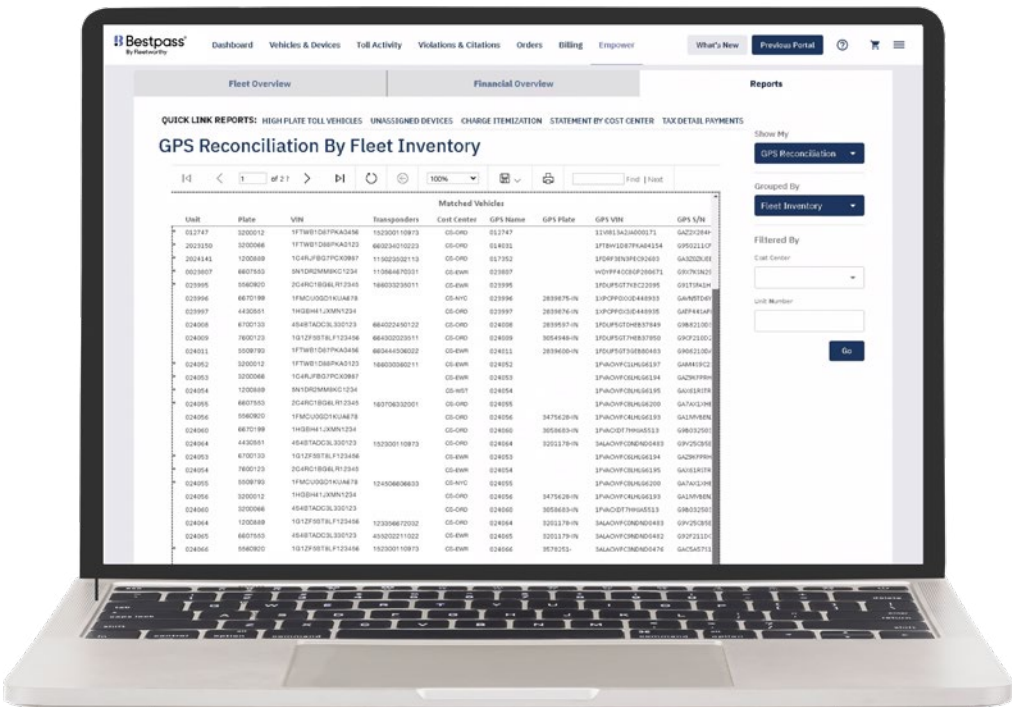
Bestpass By Fleetworthy

Dashboard Vehicles & Devices Toll Activity Violations & Citations Orders Billing Empower

What's New Previous Portal

Fleet Overview | Financial Overview | Reports

QUICK LINK REPORTS: HIGH PLATE TOLL VEHICLES UNASSIGNED DEVICES CHARGE ITEMIZATION STATEMENT BY COST CENTER TAX DETAIL PAYMENTS

GPS Reconciliation By Fleet Inventory

1 of 2? 100% Find | Next

Matched Vehicles

| Unit | Plate | VIN | Transponders | Cost Center | GPS Name | GPS Plate | GPS VIN | GPS S/N |
|---|---|---|---|---|---|---|---|---|
| 012747 | 3200012 | 1FTWB1D87PKA3456 | 152300110873 | CS-ORD | 012747 | | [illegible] | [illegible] |
| 2023150 | 3200066 | 1FTWB1D88PKA3123 | 660234010223 | CS-ORD | 014031 | | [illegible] | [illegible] |
| 2024141 | 1200889 | 1C4RJFBG7PCX0987 | 115023502113 | CS-ORD | 017352 | | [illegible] | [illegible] |
| 0023607 | 6607553 | 5N1DR2MM8KC1234 | 110884670331 | CS-EWR | 023607 | | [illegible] | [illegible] |
| 023995 | 5560920 | 2C4RC1BG6LR12345 | 166033230011 | CS-EWR | 023995 | | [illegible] | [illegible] |
| 023996 | 6670199 | 1FMCU0GD1KUA678 | | CS-NYC | 023996 | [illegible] | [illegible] | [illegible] |
| 023997 | 4430551 | 1HGBH41JXMN1234 | | CS-ORD | 023997 | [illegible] | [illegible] | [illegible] |
| 024008 | 6700133 | 4S4BTADC3L330123 | 664022450122 | CS-ORD | 024008 | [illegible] | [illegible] | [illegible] |
| 024009 | 7600123 | 1G1ZF5ST8LF123456 | 664302023511 | CS-ORD | 024009 | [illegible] | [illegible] | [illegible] |
| 024011 | 5509793 | 1FTWB1D87PKA3456 | 660444506022 | CS-EWR | 024011 | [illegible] | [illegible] | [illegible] |
| 024052 | 3200012 | 1FTWB1D88PKA3123 | 166030360211 | CS-EWR | 024052 | | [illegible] | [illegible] |
| 024053 | 3200066 | 1C4RJFBG7PCX0987 | | CS-EWR | 024053 | | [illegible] | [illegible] |
| 024054 | 1200889 | 5N1DR2MM8KC1234 | | CS-NST | 024054 | | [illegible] | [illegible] |
| 024055 | 6607553 | 2C4RC1BG6LR12345 | 163706332001 | CS-EWR | 024055 | | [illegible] | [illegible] |
| 024056 | 5560920 | 1FMCU0GD1KUA678 | | CS-ORD | 024056 | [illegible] | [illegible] | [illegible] |
| 024060 | 6670199 | 1HGBH41JXMN1234 | | CS-ORD | 024060 | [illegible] | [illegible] | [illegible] |
| 024064 | 4430551 | 4S4BTADC3L330123 | 152300110873 | CS-ORD | 024064 | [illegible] | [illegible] | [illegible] |
| 024053 | 6700133 | 1G1ZF5ST8LF123456 | | CS-EWR | 024053 | | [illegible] | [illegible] |
| 024054 | 7600123 | 2C4RC1BG6LR12345 | | CS-EWR | 024054 | | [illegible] | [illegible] |
| 024055 | 5509793 | 1FMCU0GD1KUA678 | 124506606603 | CS-NYC | 024055 | | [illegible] | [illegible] |
| 024056 | 3200012 | 1HGBH41JXMN1234 | | CS-ORD | 024056 | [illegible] | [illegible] | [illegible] |
| 024060 | 3200066 | 4S4BTADC3L330123 | | CS-ORD | 024060 | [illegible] | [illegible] | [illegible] |
| 024064 | 1200889 | 1G1ZF5ST8LF123456 | 123356672032 | CS-ORD | 024064 | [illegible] | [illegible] | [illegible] |
| 024065 | 6607553 | 4S4BTADC3L330123 | 455202211022 | CS-EWR | 024065 | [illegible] | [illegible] | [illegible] |
| 024066 | 5560920 | 1G1ZF5ST8LF123456 | 152300110873 | CS-EWR | 024066 | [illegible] | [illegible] | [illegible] |

Show My
GPS Reconciliation

Grouped By
Fleet Inventory

Filtered By
Cost Center

Unit Number

Go